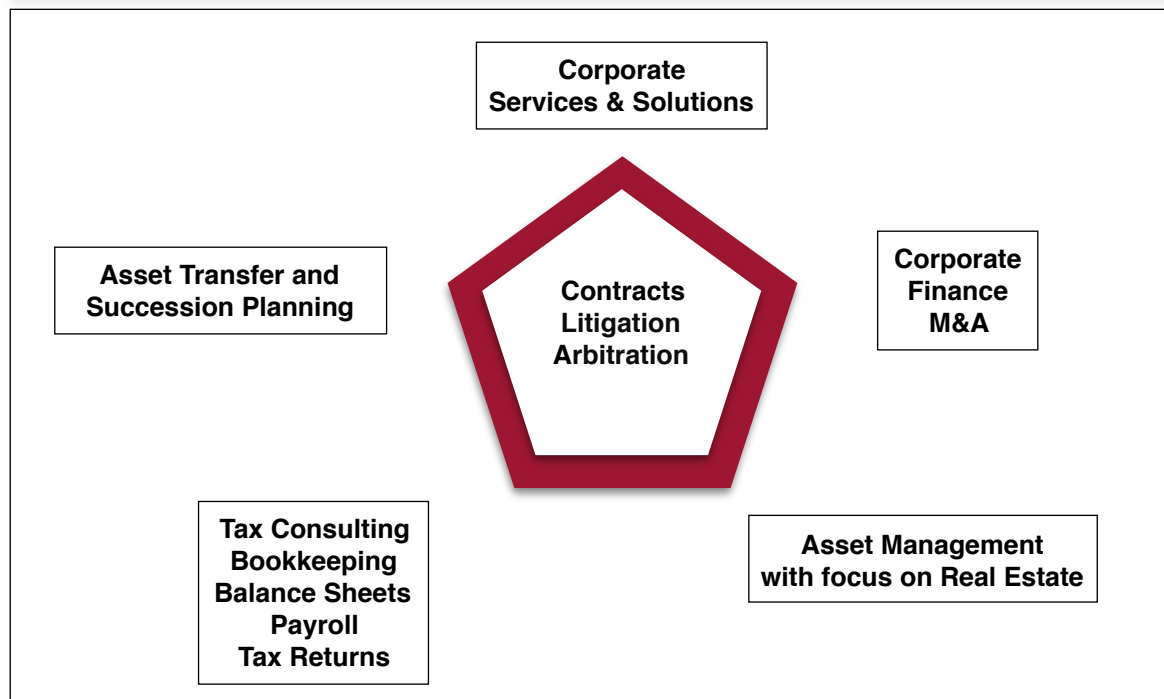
Corporate
Services & Solutions

Asset Transfer and
Succession Planning

Contracts
Litigation
Arbitration

Corporate
Finance
M&A

Tax Consulting
Bookkeeping
Balance Sheets
Payroll
Tax Returns

Asset Management
with focus on Real Estate